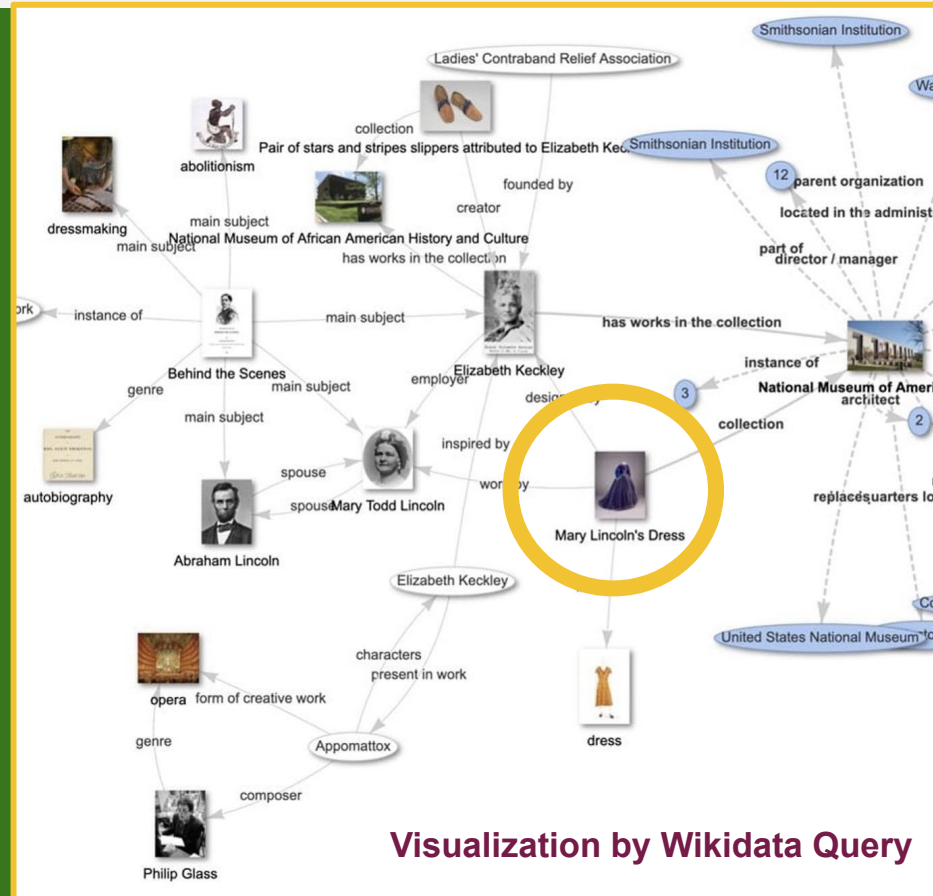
Smithsonian Institution

Wa

Ladies' Contraband Relief Association

collection

Pair of stars and stripes slippers attributed to Elizabeth Ke

Smithsonian Institution

abolitionism

founded by

12 parent organization

dressmaking

main subject

creator

located in the administ

main subject

National Museum of African American History and Culture

part of

director / manager

has works in the collection

ork

instance of

main subject

has works in the collection

instance of

Behind the Scenes

main subject

Elizabeth Keckley

employer

National Museum of Ameri

genre

designed by

3

architect

main subject

inspired by

collection

2

spouse

autobiography

spouse

Mary Todd Lincoln

worn by

replaces

quarters lo

Abraham Lincoln

Mary Lincoln's Dress

Elizabeth Keckley

Co

United States National Museum

characters

present in work

opera

form of creative work

genre

Appomattox

dress

composer

Philip Glass

Visualization by Wikidata Query